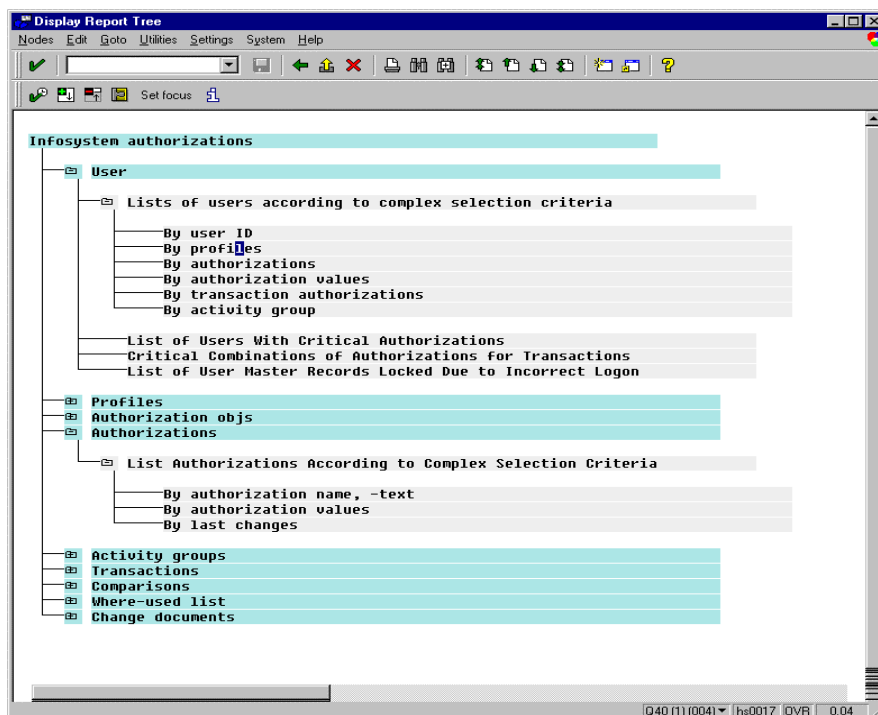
Display Report Tree

Nodes Edit Goto Utilities Settings System Help

Set focus

Infosystem authorizations

User

Lists of users according to complex selection criteria

By user ID
By profiles
By authorizations
By authorization values
By transaction authorizations
By activity group

List of Users With Critical Authorizations
Critical Combinations of Authorizations for Transactions
List of User Master Records Locked Due to Incorrect Logon

Profiles
Authorization objs
Authorizations

List Authorizations According to Complex Selection Criteria

By authorization name, -text
By authorization values
By last changes

Activity groups
Transactions
Comparisons
Where-used list
Change documents

Q40 (1) (004) | hs0017 | OVR | 0.04